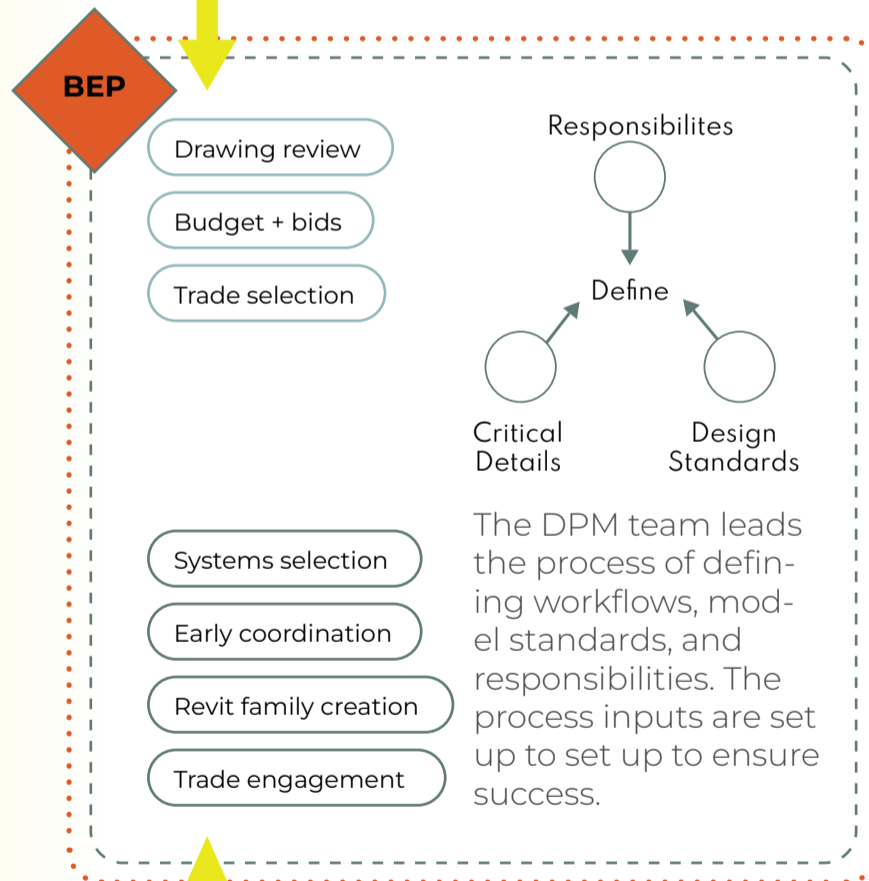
BEP

Drawing review

Budget + bids

Trade selection

Responsibilites

Define

Critical Details

Design Standards

Systems selection

Early coordination

Revit family creation

Trade engagement

The DPM team leads the process of defining workflows, model standards, and responsibilities. The process inputs are set up to set up to ensure success.